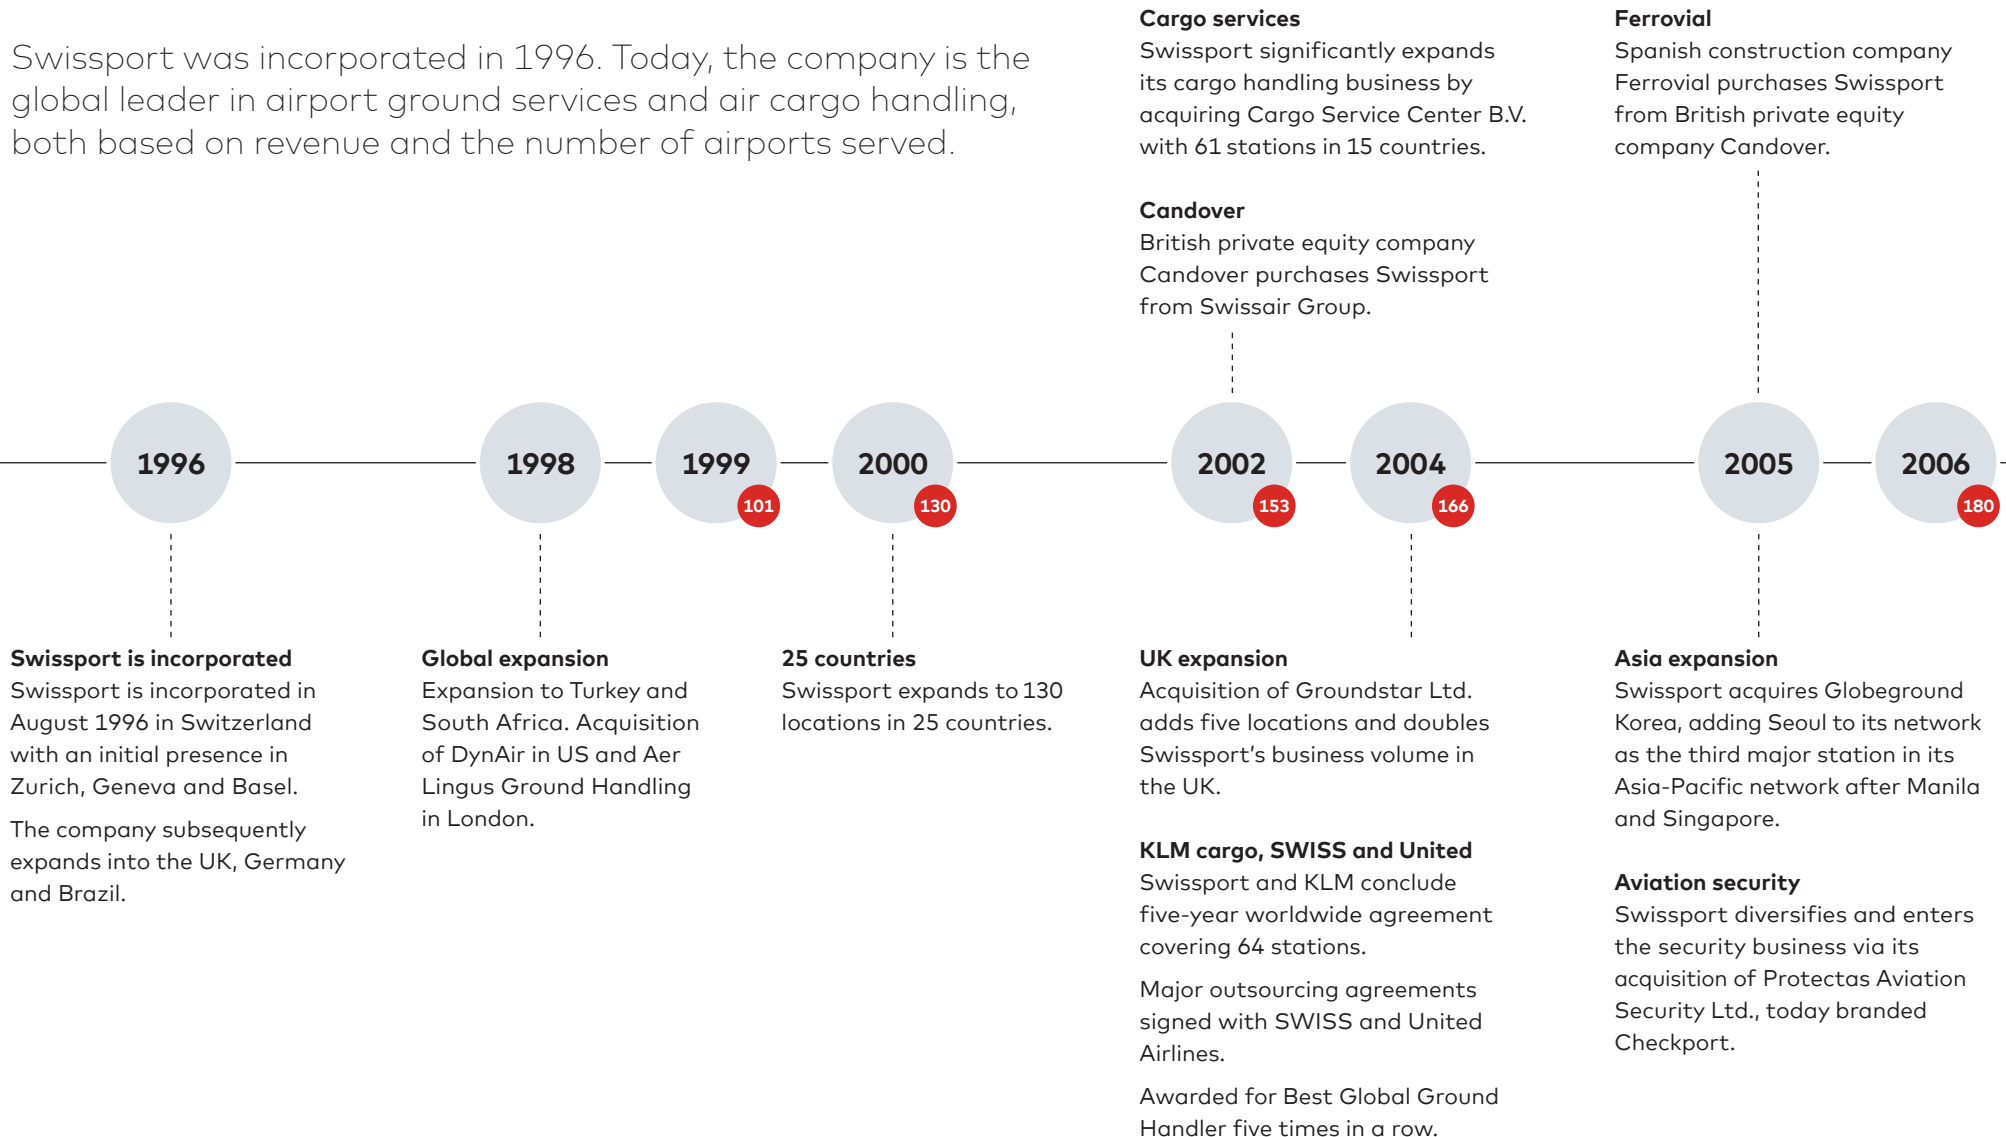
Swissport was incorporated in 1996. Today, the company is the global leader in airport ground services and air cargo handling, both based on revenue and the number of airports served.

**Cargo services**
Swissport significantly expands its cargo handling business by acquiring Cargo Service Center B.V. with 61 stations in 15 countries.

**Ferrovial**
Spanish construction company Ferrovial purchases Swissport from British private equity company Candover.

**Candover**
British private equity company Candover purchases Swissport from Swissair Group.

1996

1998

1999
101

2000
130

2002
153

2004
166

2005

2006
180

**Swissport is incorporated**
Swissport is incorporated in August 1996 in Switzerland with an initial presence in Zurich, Geneva and Basel.

The company subsequently expands into the UK, Germany and Brazil.

**Global expansion**
Expansion to Turkey and South Africa. Acquisition of DynAir in US and Aer Lingus Ground Handling in London.

**25 countries**
Swissport expands to 130 locations in 25 countries.

**UK expansion**
Acquisition of Groundstar Ltd. adds five locations and doubles Swissport's business volume in the UK.

**KLM cargo, SWISS and United**
Swissport and KLM conclude five-year worldwide agreement covering 64 stations.

Major outsourcing agreements signed with SWISS and United Airlines.

Awarded for Best Global Ground Handler five times in a row.

**Asia expansion**
Swissport acquires Globeground Korea, adding Seoul to its network as the third major station in its Asia-Pacific network after Manila and Singapore.

**Aviation security**
Swissport diversifies and enters the security business via its acquisition of Protectas Aviation Security Ltd., today branded Checkport.